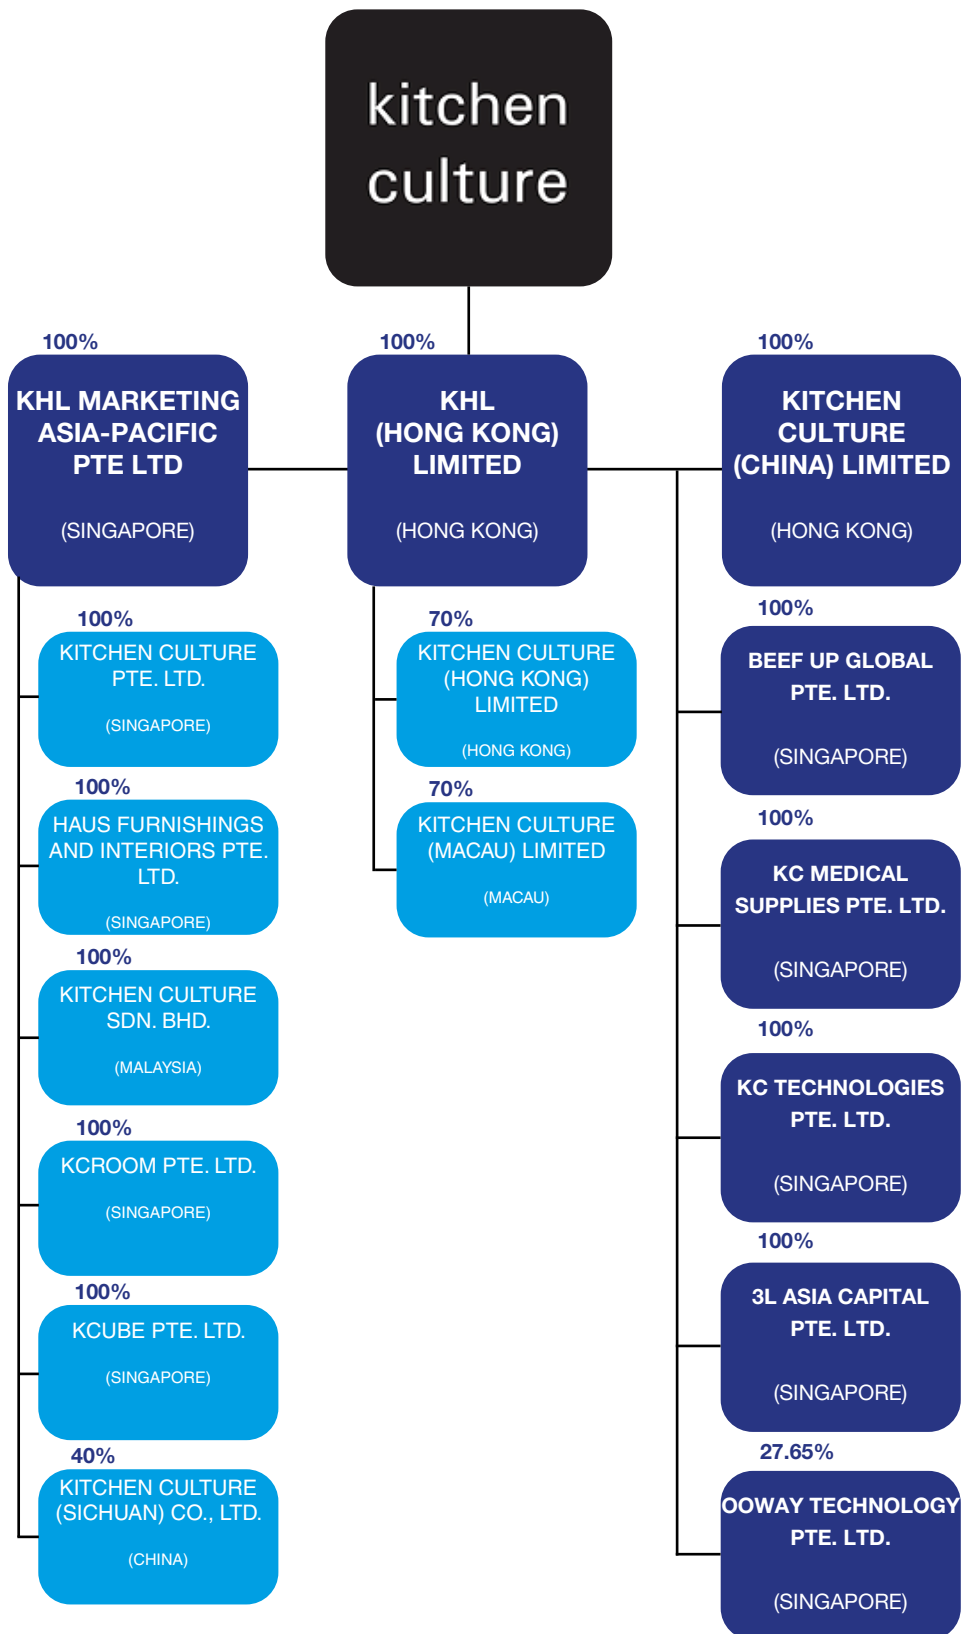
kitchen culture

100%
KHL MARKETING ASIA-PACIFIC PTE LTD
(SINGAPORE)

100%
KHL (HONG KONG) LIMITED
(HONG KONG)

100%
KITCHEN CULTURE (CHINA) LIMITED
(HONG KONG)

100%
KITCHEN CULTURE PTE. LTD.
(SINGAPORE)

100%
HAUS FURNISHINGS AND INTERIORS PTE. LTD.
(SINGAPORE)

100%
KITCHEN CULTURE SDN. BHD.
(MALAYSIA)

100%
KCROOM PTE. LTD.
(SINGAPORE)

100%
KCUBE PTE. LTD.
(SINGAPORE)

40%
KITCHEN CULTURE (SICHUAN) CO., LTD.
(CHINA)

70%
KITCHEN CULTURE (HONG KONG) LIMITED
(HONG KONG)

70%
KITCHEN CULTURE (MACAU) LIMITED
(MACAU)

100%
BEEF UP GLOBAL PTE. LTD.
(SINGAPORE)

100%
KC MEDICAL SUPPLIES PTE. LTD.
(SINGAPORE)

100%
KC TECHNOLOGIES PTE. LTD.
(SINGAPORE)

100%
3L ASIA CAPITAL PTE. LTD.
(SINGAPORE)

27.65%
OOWAY TECHNOLOGY PTE. LTD.
(SINGAPORE)